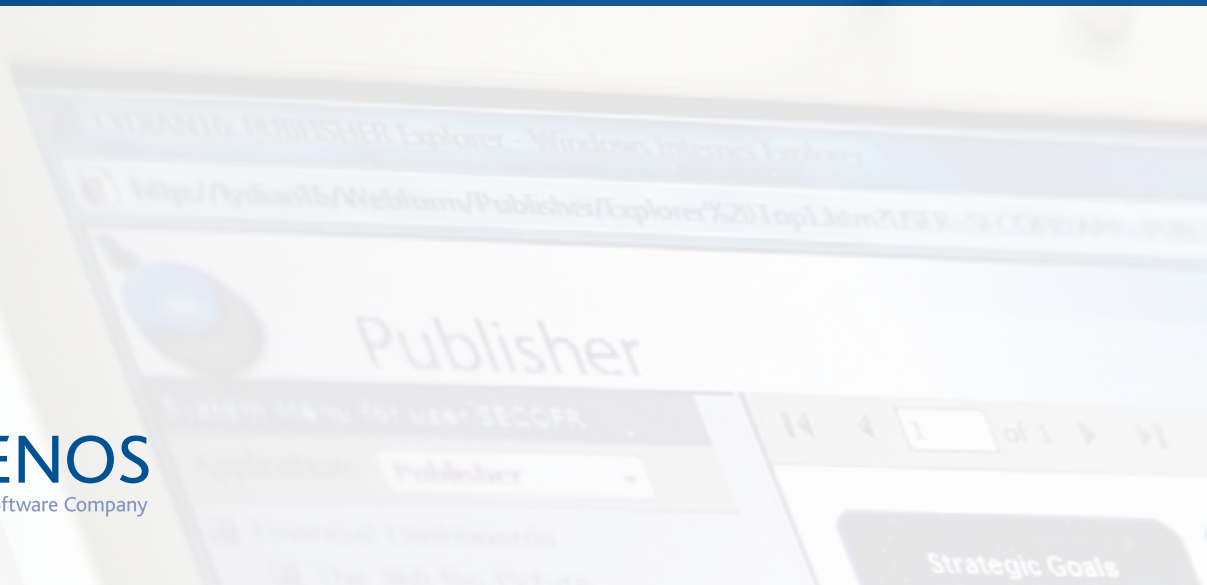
CYDAM16: PUBLISHER Explorer – Windows Internet Explorer

http://cydam16/Webform/Publisher/Explorer%20Top1.htm?USER=SECOFR

Publisher

System Menu for user SECOFR

Application: Publisher

Financial Dashboards

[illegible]

1 of 1

Strategic Goals

ENOS
ftware Company